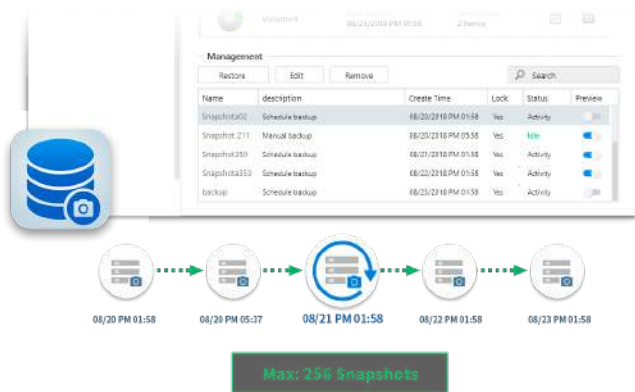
Volume4 08/23/2018 PM 01:58 2 Items

Management

Restore Edit Remove Search

| Name | description | Create Time | Lock | Status | Preview |
|---|---|---|---|---|---|
| Snapshot02 | Schedule backup | 08/20/2018 PM 01:58 | Yes | Activity | |
| Snapshot 211 | Manual backup | 08/20/2018 PM 01:58 | Yes | Idle | |
| Snapshot250 | Schedule backup | 08/21/2018 PM 01:58 | Yes | Activity | |
| Snapshot353 | Schedule backup | 08/22/2018 PM 01:58 | Yes | Activity | |
| backup | Schedule backup | 08/23/2018 PM 01:58 | Yes | Activity | |

08/20 PM 01:58
08/20 PM 05:37
08/21 PM 01:58
08/22 PM 01:58
08/23 PM 01:58

Max: 256 Snapshots